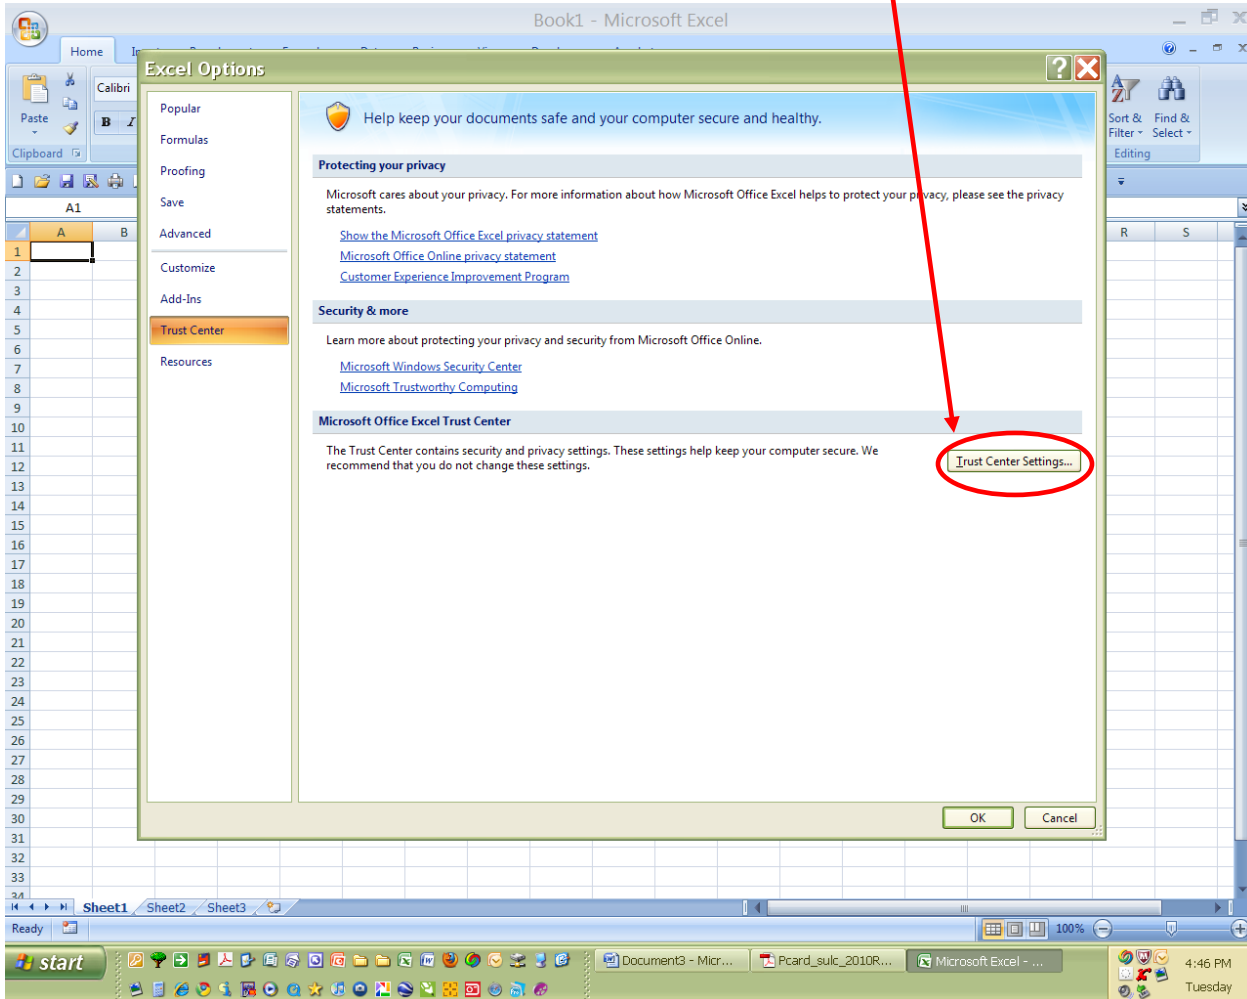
Book1 - Microsoft Excel

Home

Paste
Clipboard
Calibri
B I

Excel Options

Popular
Formulas
Proofing
Save
Advanced
Customize
Add-Ins
Trust Center
Resources

Help keep your documents safe and your computer secure and healthy.

Protecting your privacy

Microsoft cares about your privacy. For more information about how Microsoft Office Excel helps to protect your privacy, please see the privacy statements.

Show the Microsoft Office Excel privacy statement
Microsoft Office Online privacy statement
Customer Experience Improvement Program

Security & more

Learn more about protecting your privacy and security from Microsoft Office Online.

Microsoft Windows Security Center
Microsoft Trustworthy Computing

Microsoft Office Excel Trust Center

The Trust Center contains security and privacy settings. These settings help keep your computer secure. We recommend that you do not change these settings.

Trust Center Settings...

OK
Cancel

Sort & Filter
Find & Select
Editing

A1
A B R S
1 2 3 4 5 6 7 8 9 10 11 12 13 14 15 16 17 18 19 20 21 22 23 24 25 26 27 28 29 30 31 32 33 34

Sheet1 Sheet2 Sheet3

Ready
100%

start
Document3 - Micr...
Pcard_sulc_2010R...
Microsoft Excel - ...
4:46 PM
Tuesday